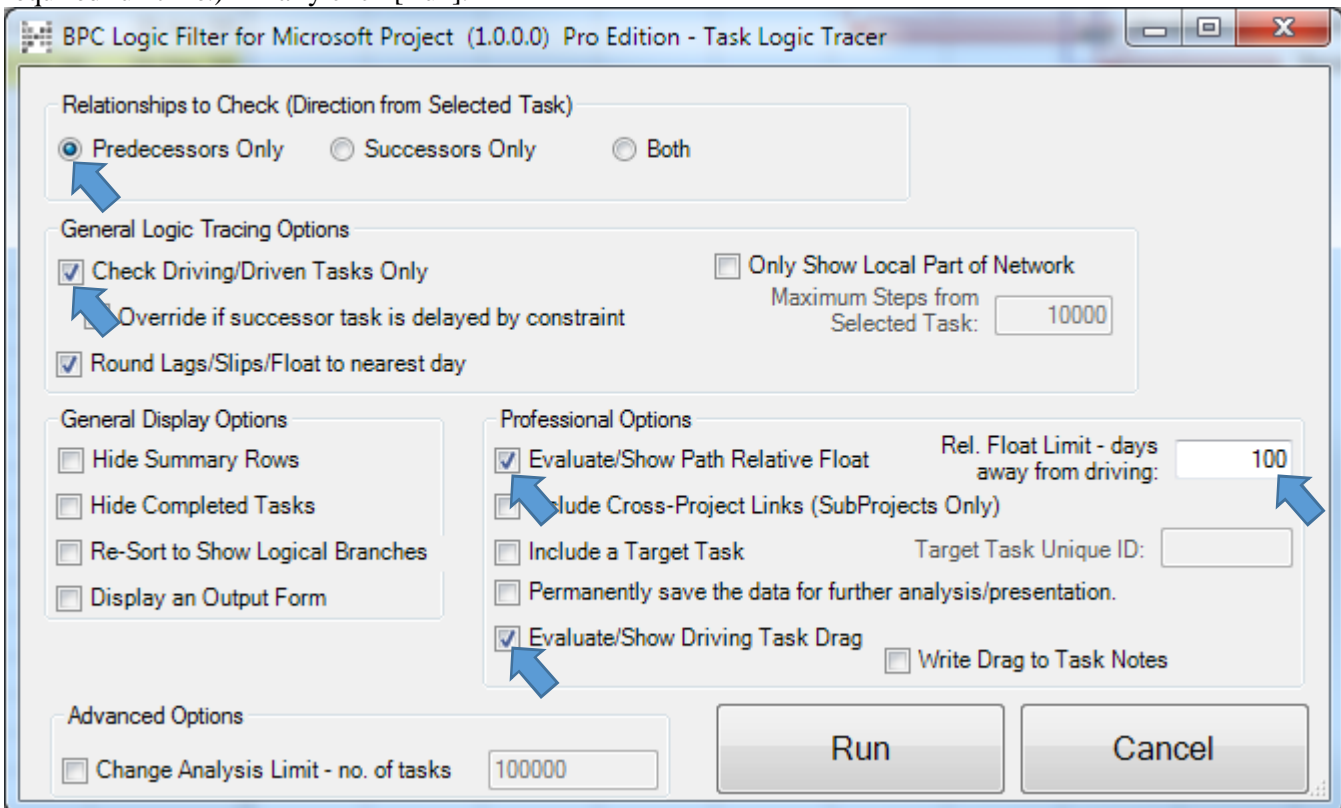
BPC Logic Filter for Microsoft Project (1.0.0.0) Pro Edition - Task Logic Tracer

Relationships to Check (Direction from Selected Task)
Predecessors Only
Successors Only
Both

General Logic Tracing Options
Check Driving/Driven Tasks Only
Override if successor task is delayed by constraint
Round Lags/Slips/Float to nearest day
Only Show Local Part of Network
Maximum Steps from Selected Task:
10000

General Display Options
Hide Summary Rows
Hide Completed Tasks
Re-Sort to Show Logical Branches
Display an Output Form

Professional Options
Evaluate/Show Path Relative Float
Rel. Float Limit - days away from driving:
100
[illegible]lude Cross-Project Links (SubProjects Only)
Include a Target Task
Target Task Unique ID:
Permanently save the data for further analysis/presentation.
Evaluate/Show Driving Task Drag
Write Drag to Task Notes

Advanced Options
Change Analysis Limit - no. of tasks
100000

Run
Cancel